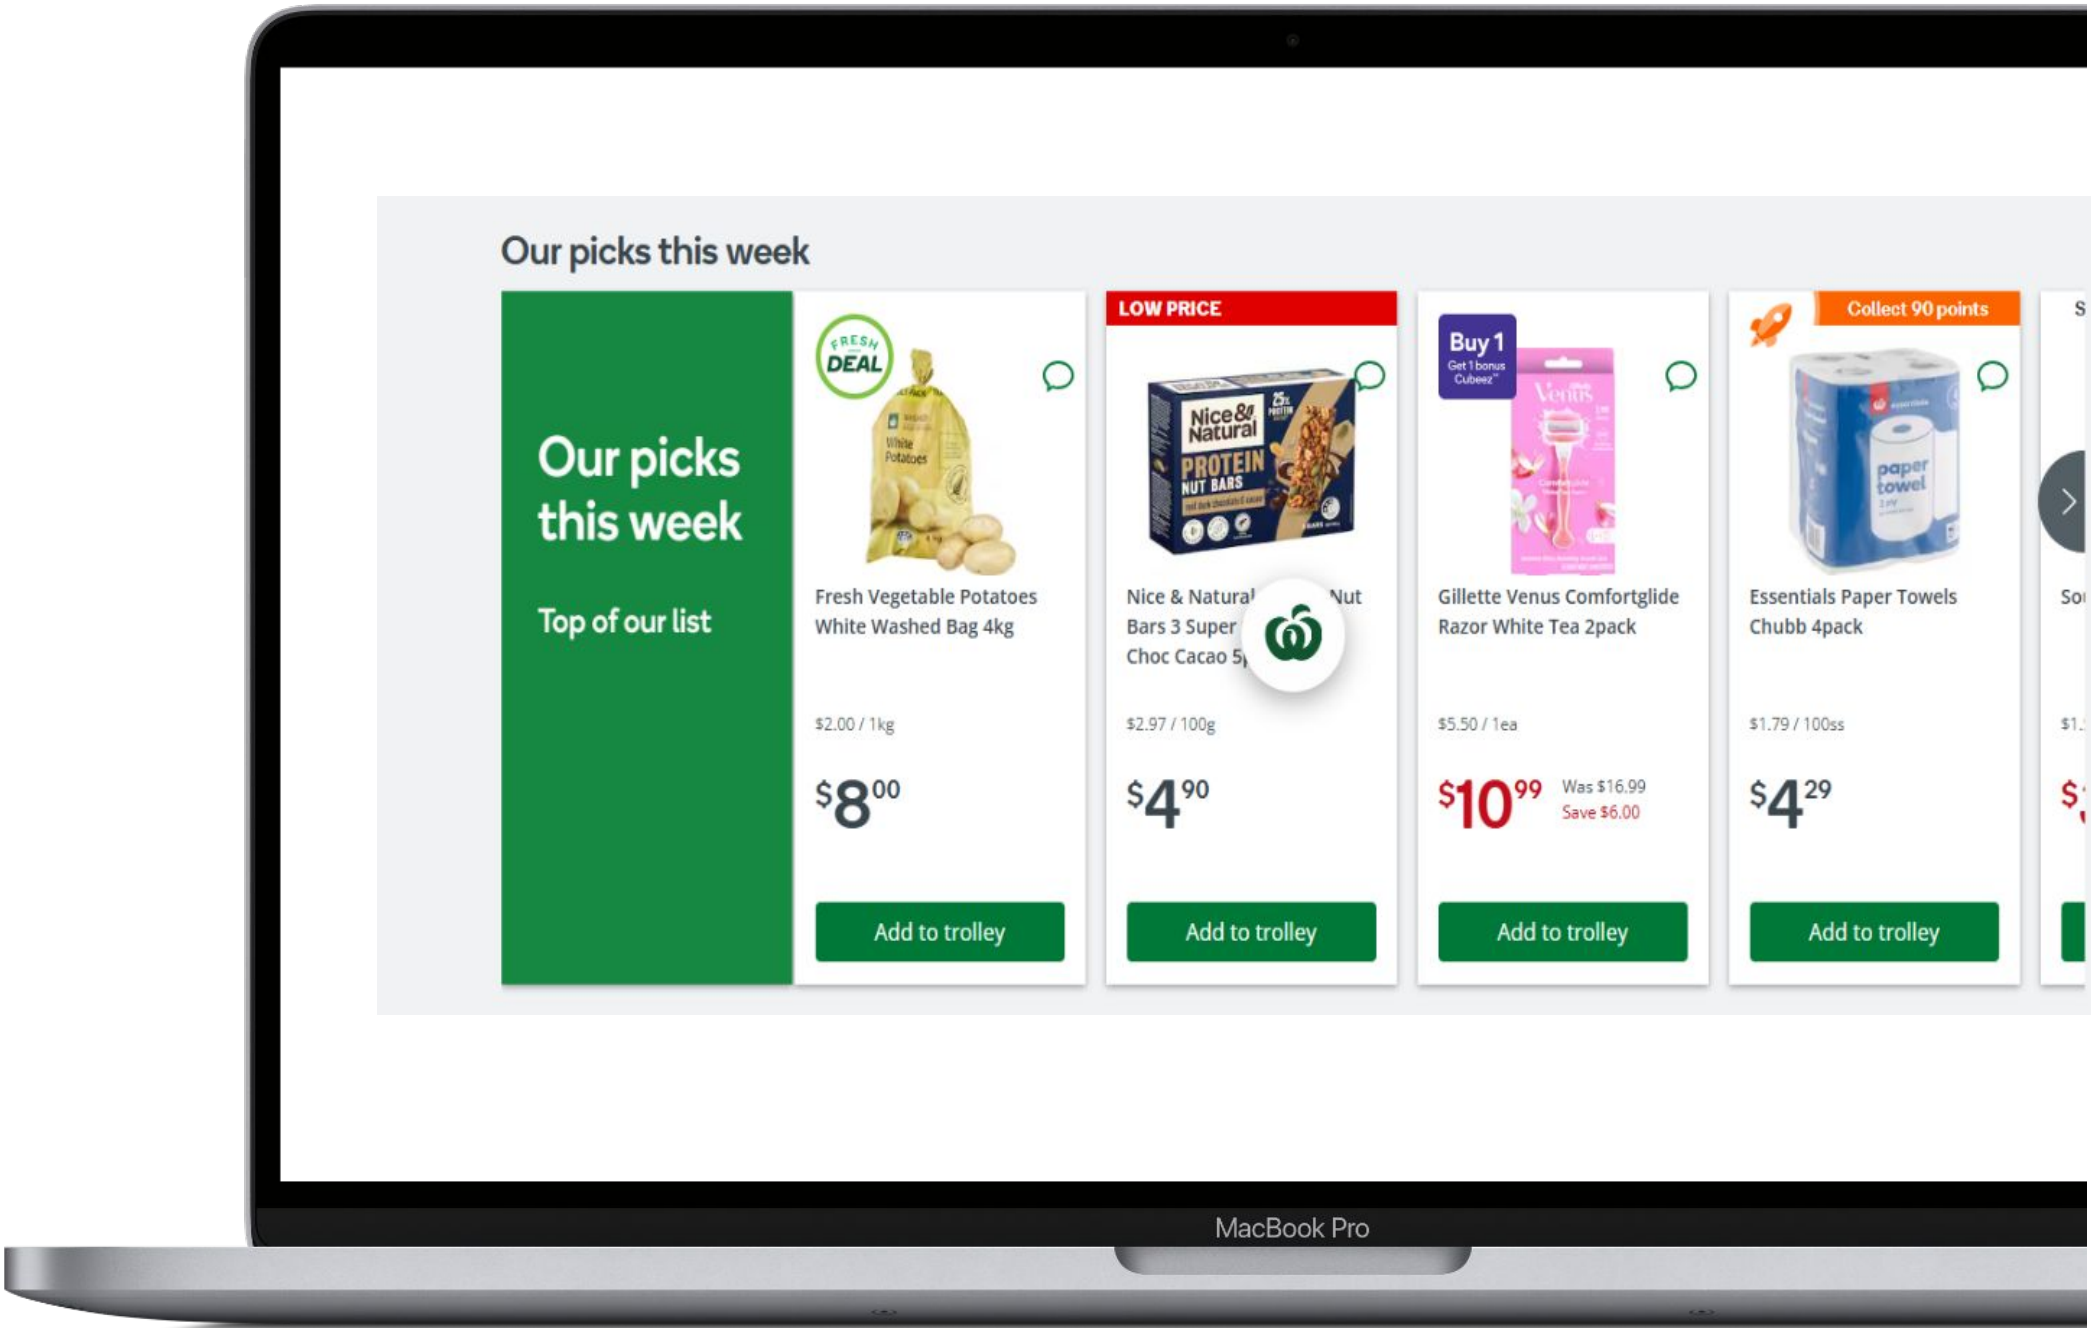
Our picks this week

Our picks this week

Top of our list

FRESH DEAL

White Potatoes

Fresh Vegetable Potatoes White Washed Bag 4kg

$2.00 / 1kg

$8^{00}

Add to trolley

LOW PRICE

Nice & Natural PROTEIN NUT BARS 25% PROTEIN

Nice & Natural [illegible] Nut Bars 3 Super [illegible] Choc Cacao 5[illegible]

$2.97 / 100g

$4^{90}

Add to trolley

Buy 1 Get 1 bonus Cubeez

Venus

Gillette Venus Comfortglide Razor White Tea 2pack

$5.50 / 1ea

$10^{99}

Was $16.99
Save $6.00

Add to trolley

Collect 90 points

paper towel

Essentials Paper Towels Chubb 4pack

$1.79 / 100ss

$4^{29}

Add to trolley

S

So

$1.

$

MacBook Pro